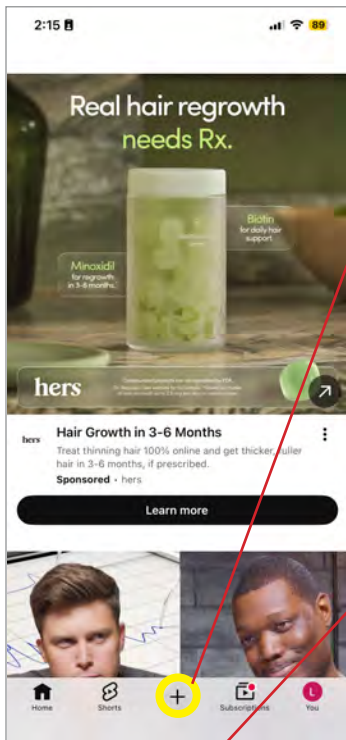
2:15

89

Real hair regrowth needs Rx.

Biotin for daily hair support

Minoxidil for regrowth in 3-6 months.

hers

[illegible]

hers

Hair Growth in 3-6 Months

Treat thinning hair 100% online and get thicker, fuller hair in 3-6 months, if prescribed.

Sponsored • hers

Learn more

Home

Shorts

+

Subscriptions

L

You